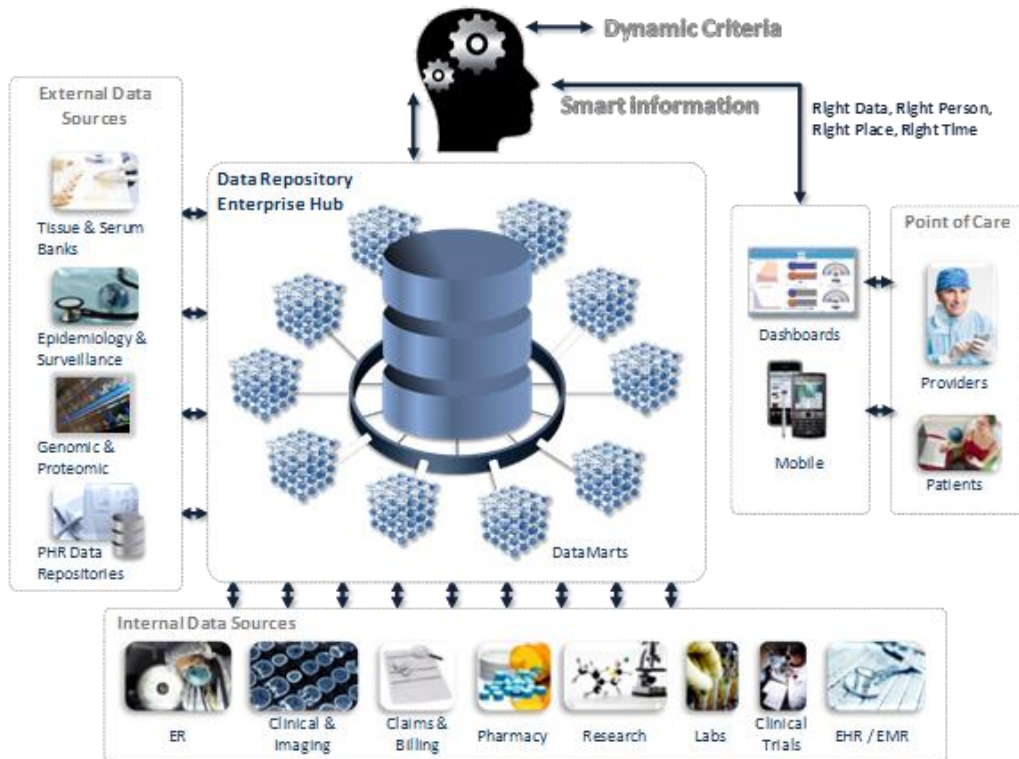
Dynamic Criteria

Smart information

Right Data, Right Person, Right Place, Right Time

External Data Sources

Tissue & Serum Banks

Epidemiology & Surveillance

Genomic & Proteomic

PHR Data Repositories

Data Repository Enterprise Hub

DataMarts

Dashboards

Mobile

Point of Care

Providers

Patients

Internal Data Sources

ER

Clinical & Imaging

Claims & Billing

Pharmacy

Research

Labs

Clinical Trials

EHR / EMR